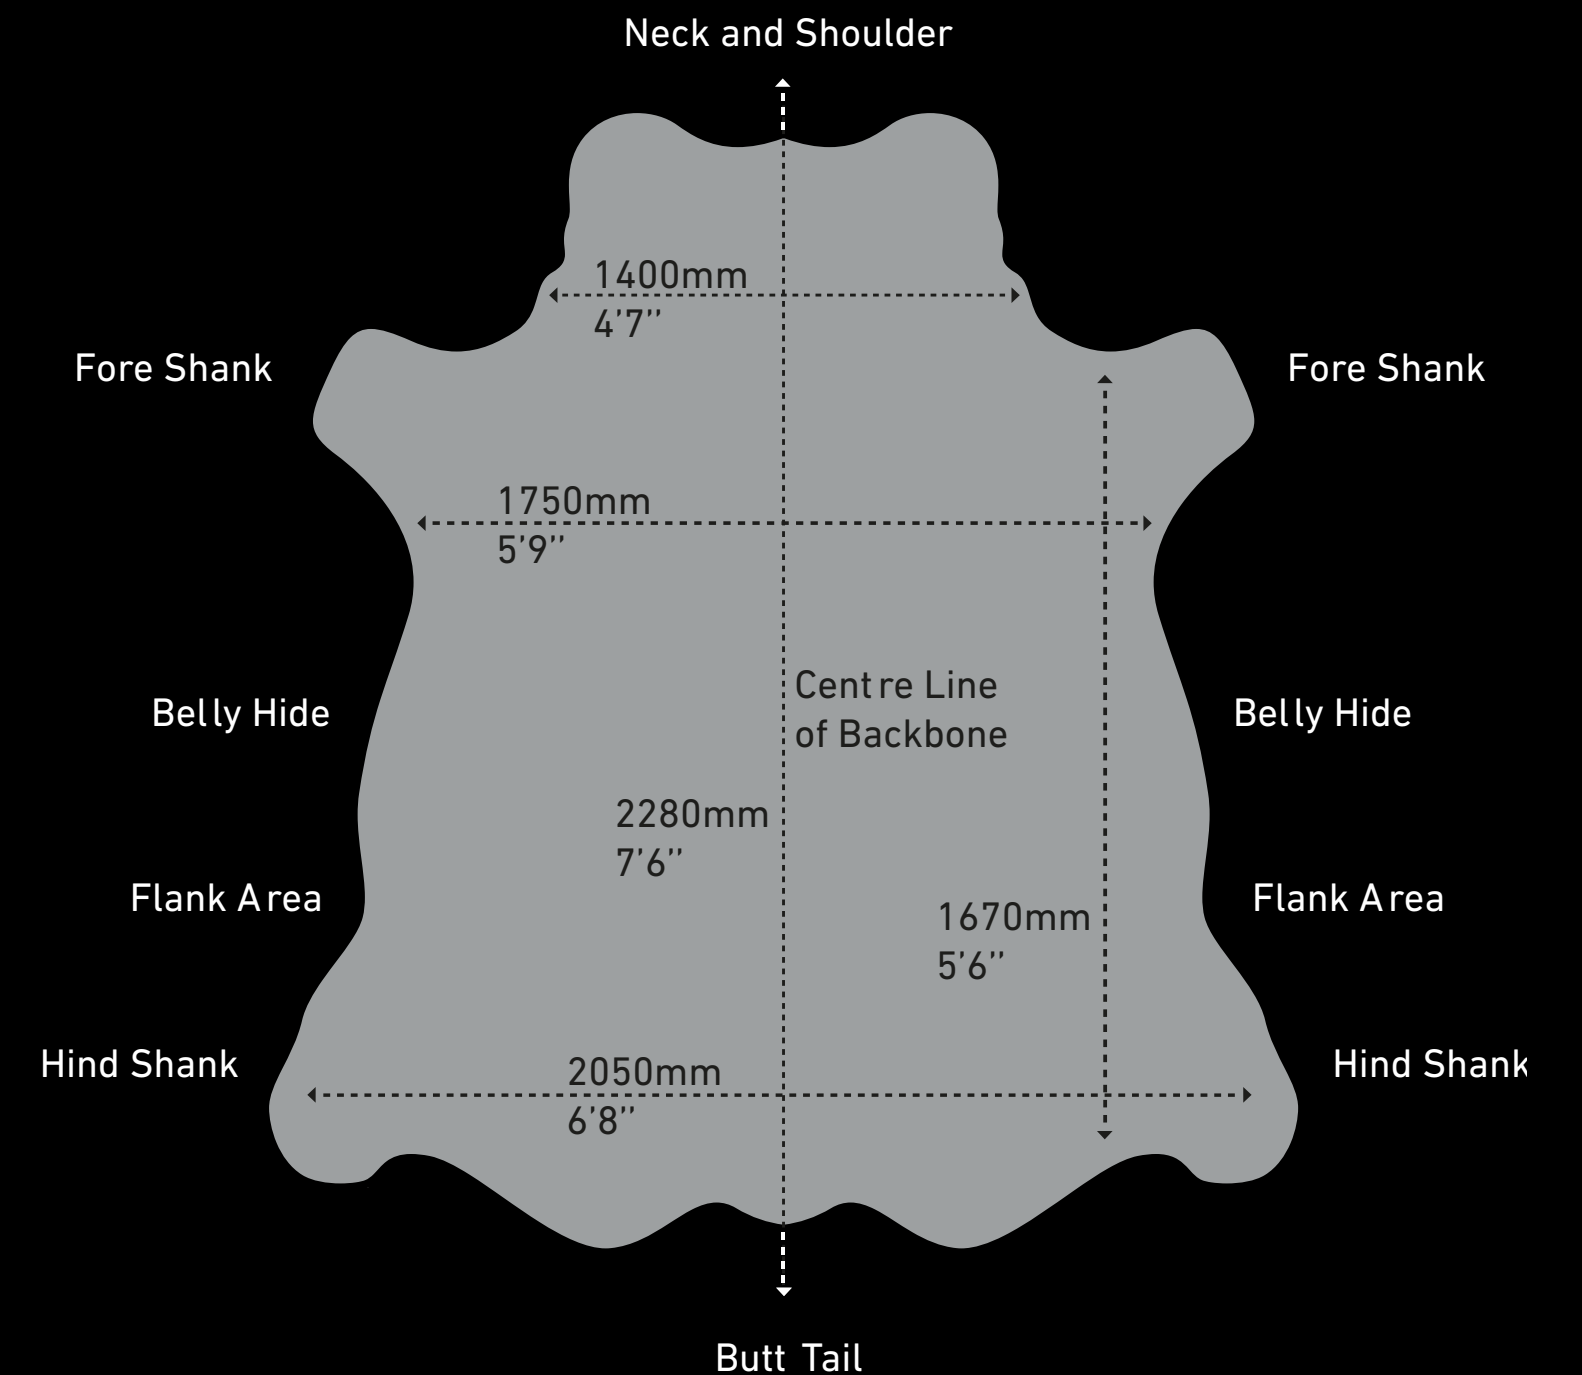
Neck and Shoulder

1400mm
4'7''

Fore Shank

Fore Shank

1750mm
5'9''

Centre Line
of Backbone

Belly Hide

Belly Hide

2280mm
7'6''

Flank Area

Flank Area

1670mm
5'6''

Hind Shank

Hind Shank

2050mm
6'8''

Butt Tail